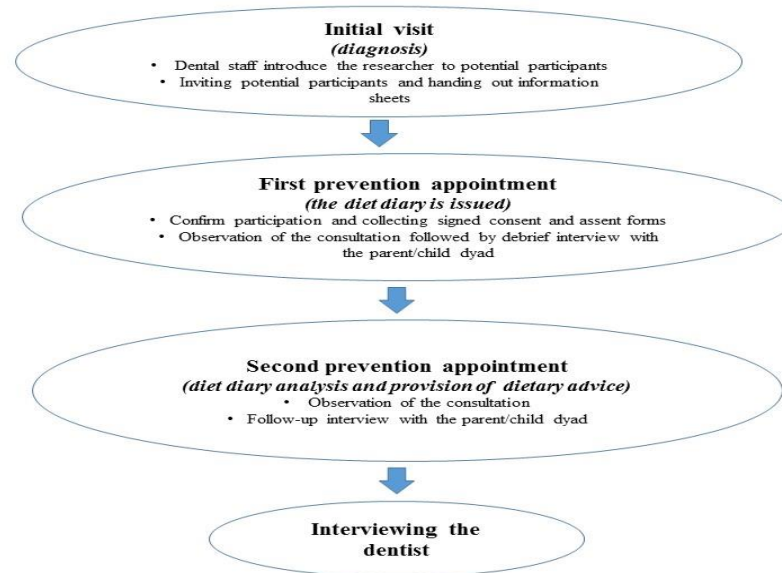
Initial visit
(diagnosis)
• Dental staff introduce the researcher to potential participants
• Inviting potential participants and handing out information sheets

First prevention appointment
(the diet diary is issued)
• Confirm participation and collecting signed consent and assent forms
• Observation of the consultation followed by debrief interview with the parent/child dyad

Second prevention appointment
(diet diary analysis and provision of dietary advice)
• Observation of the consultation
• Follow-up interview with the parent/child dyad

Interviewing the dentist